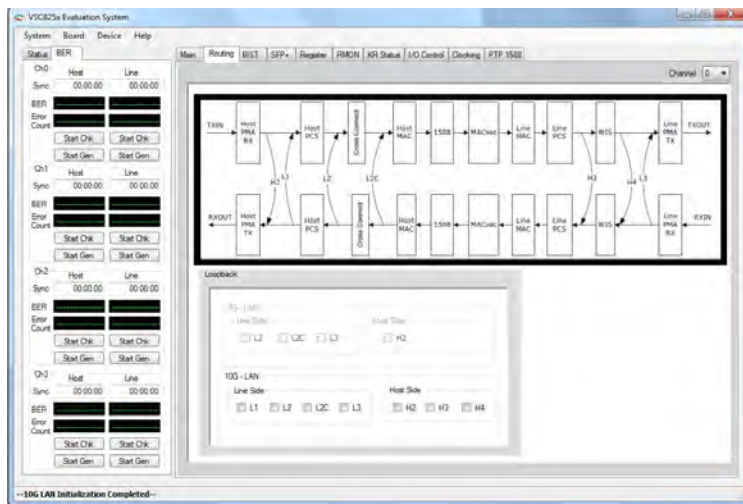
VSC825x Evaluation System

System Board Device Help

Status BER

Ch0
Host Line
Sync 00:00:00 00:00:00
BER
Error Count
Start Chk Start Chk
Start Gen Start Gen

Ch1
Host Line
Sync 00:00:00 00:00:00
BER
Error Count
Start Chk Start Chk
Start Gen Start Gen

Ch2
Host Line
Sync 00:00:00 00:00:00
BER
Error Count
Start Chk Start Chk
Start Gen Start Gen

Ch3
Host Line
Sync 00:00:00 00:00:00
BER
Error Count
Start Chk Start Chk
Start Gen Start Gen

Main Routing BIST SFP+ Register RMON KR Status I/O Control Clocking PTP 1588

Channel 0

TXIN Host PMA RX Host PCS Cross Connect Host MAC 1588 MACsec Line MAC Line PCS WIS Line PMA TX TXOUT

H2 L1 L2 L2C H3 H4 L3

RXOUT Host PMA TX Host PCS Cross Connect Host MAC 1588 MACsec Line MAC Line PCS WIS Line PMA RX RXIN

Loopback

1G - LAN
Line Side
L2 L2C L3
Host Side
H2

10G - LAN
Line Side
L1 L2 L2C L3
Host Side
H2 H3 H4

--10G LAN Initialization Completed--